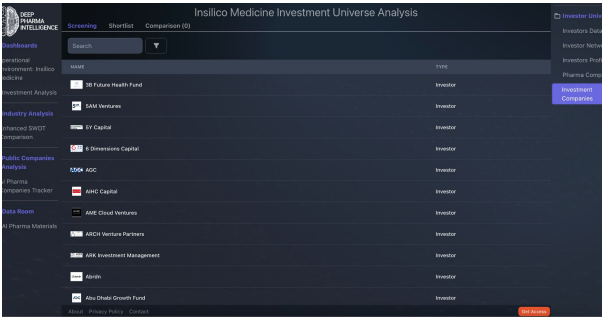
DEEP PHARMA INTELLIGENCE

Dashboards

perational Environment: Insilico Medicine

Investment Analysis

Industry Analysis

Enhanced SWOT Comparison

Public Companies Analysis

AI Pharma Companies Tracker

Data Room

AI Pharma Materials

Insilico Medicine Investment Universe Analysis

Screening Shortlist Comparison (0)

Search

| NAME | TYPE |
|---|---|
| 3B Future Health Fund | Investor |
| 5AM Ventures | Investor |
| 5Y Capital | Investor |
| 6 Dimensions Capital | Investor |
| AGC | Investor |
| AIHC Capital | Investor |
| AME Cloud Ventures | Investor |
| ARCH Venture Partners | Investor |
| ARK Investment Management | Investor |
| Abrdn | Investor |
| Abu Dhabi Growth Fund | Investor |

About Privacy Policy Contact

Get Access

Investor Univ

Investors Data

Investor Netw

Investors Profi

Pharma Comp

Investment Companies